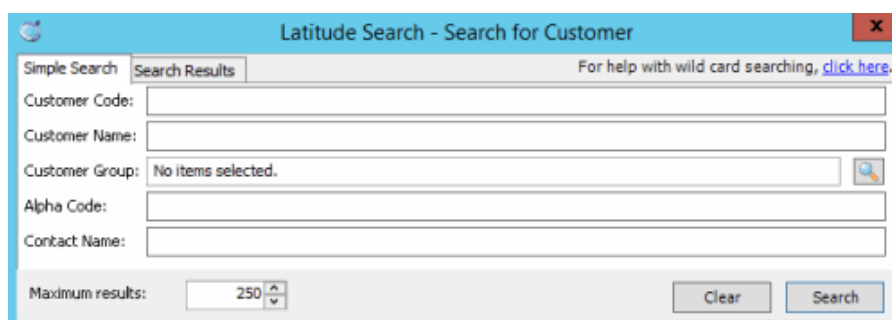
Latitude Search - Search for Customer

x

Simple Search

Search Results

For help with wild card searching, click here.

Customer Code:

Customer Name:

Customer Group:

No items selected.

Alpha Code:

Contact Name:

Maximum results:

250

Clear

Search